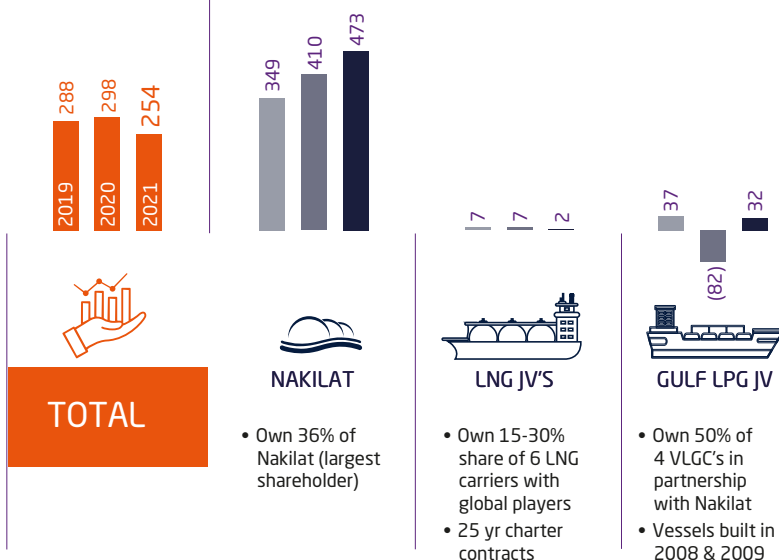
288
298
254
2019
2020
2021

349
410
473

7
7
2

37
(82)
32

TOTAL

NAKILAT

• Own 36% of Nakilat (largest shareholder)

LNG JV'S

• Own 15-30% share of 6 LNG carriers with global players
• 25 yr charter contracts

GULF LPG JV

• Own 50% of 4 VLGC's in partnership with Nakilat
• Vessels built in 2008 & 2009